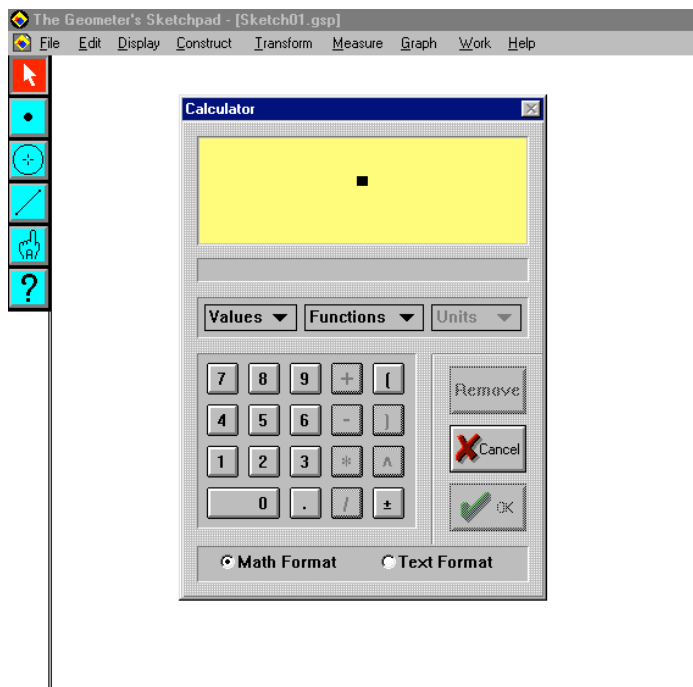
The Geometer's Sketchpad - [Sketch01.gsp]
File Edit Display Construct Transform Measure Graph Work Help

?

Calculator

Values ▼ Functions ▼ Units ▼

| 7 | 8 | 9 | + | ( |
|---|---|---|---|---|
| 4 | 5 | 6 | - | ) |
| 1 | 2 | 3 | * | ^ |
| 0 | | . | / | ± |

Remove
Cancel
OK

Math Format Text Format